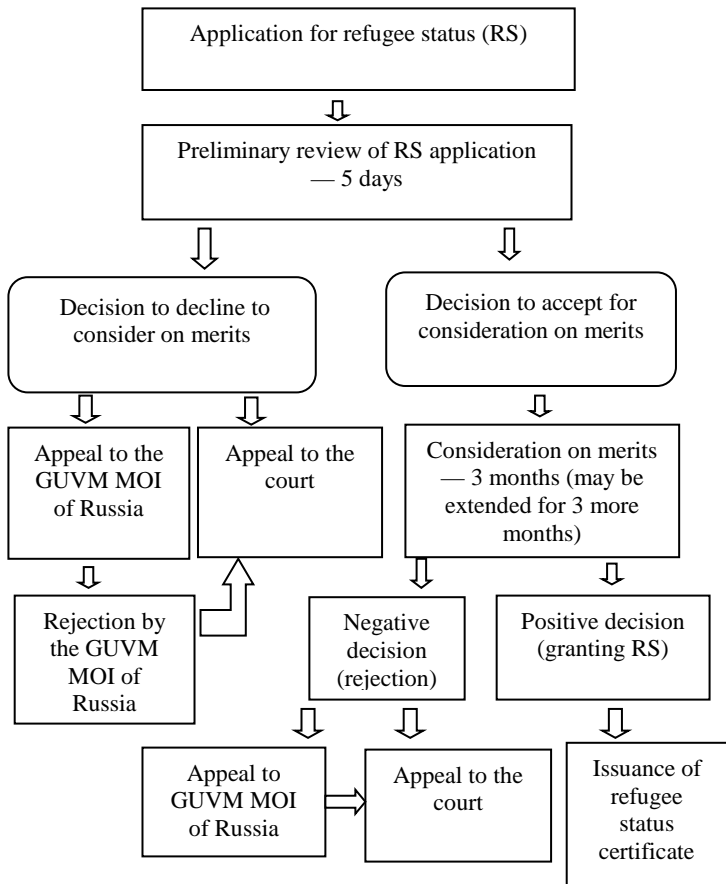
Application for refugee status (RS)

Preliminary review of RS application — 5 days

Decision to decline to consider on merits

Decision to accept for consideration on merits

Appeal to the GUVM MOI of Russia

Appeal to the court

Consideration on merits — 3 months (may be extended for 3 more months)

Rejection by the GUVM MOI of Russia

Negative decision (rejection)

Positive decision (granting RS)

Appeal to GUVM MOI of Russia

Appeal to the court

Issuance of refugee status certificate